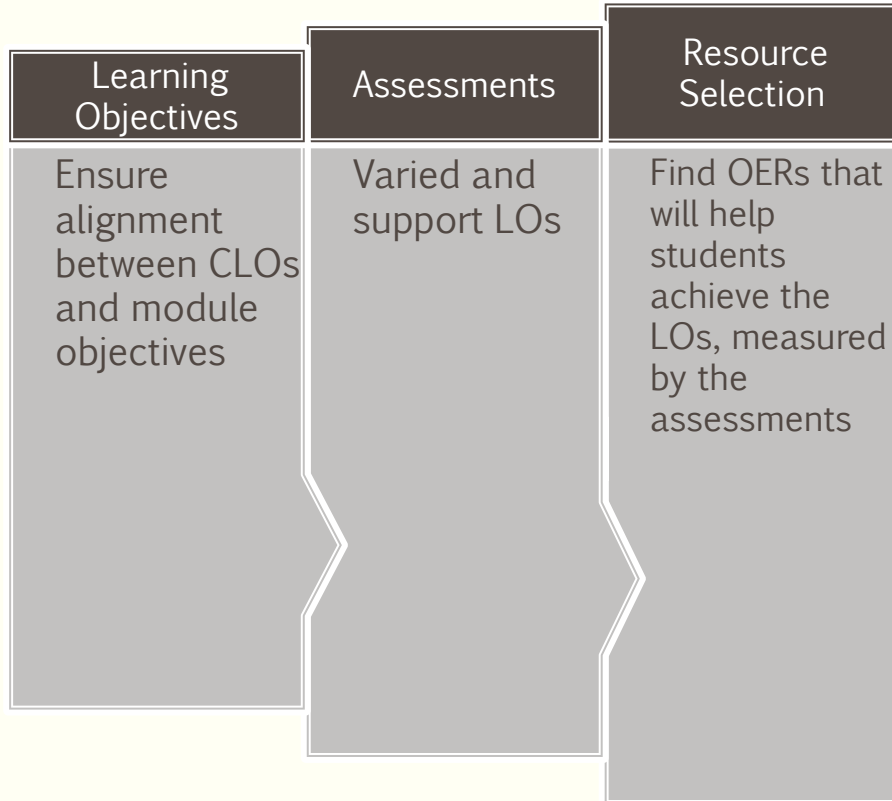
Learning Objectives

Ensure alignment between CLOs and module objectives

Assessments

Varied and support LOs

Resource Selection

Find OERs that will help students achieve the LOs, measured by the assessments